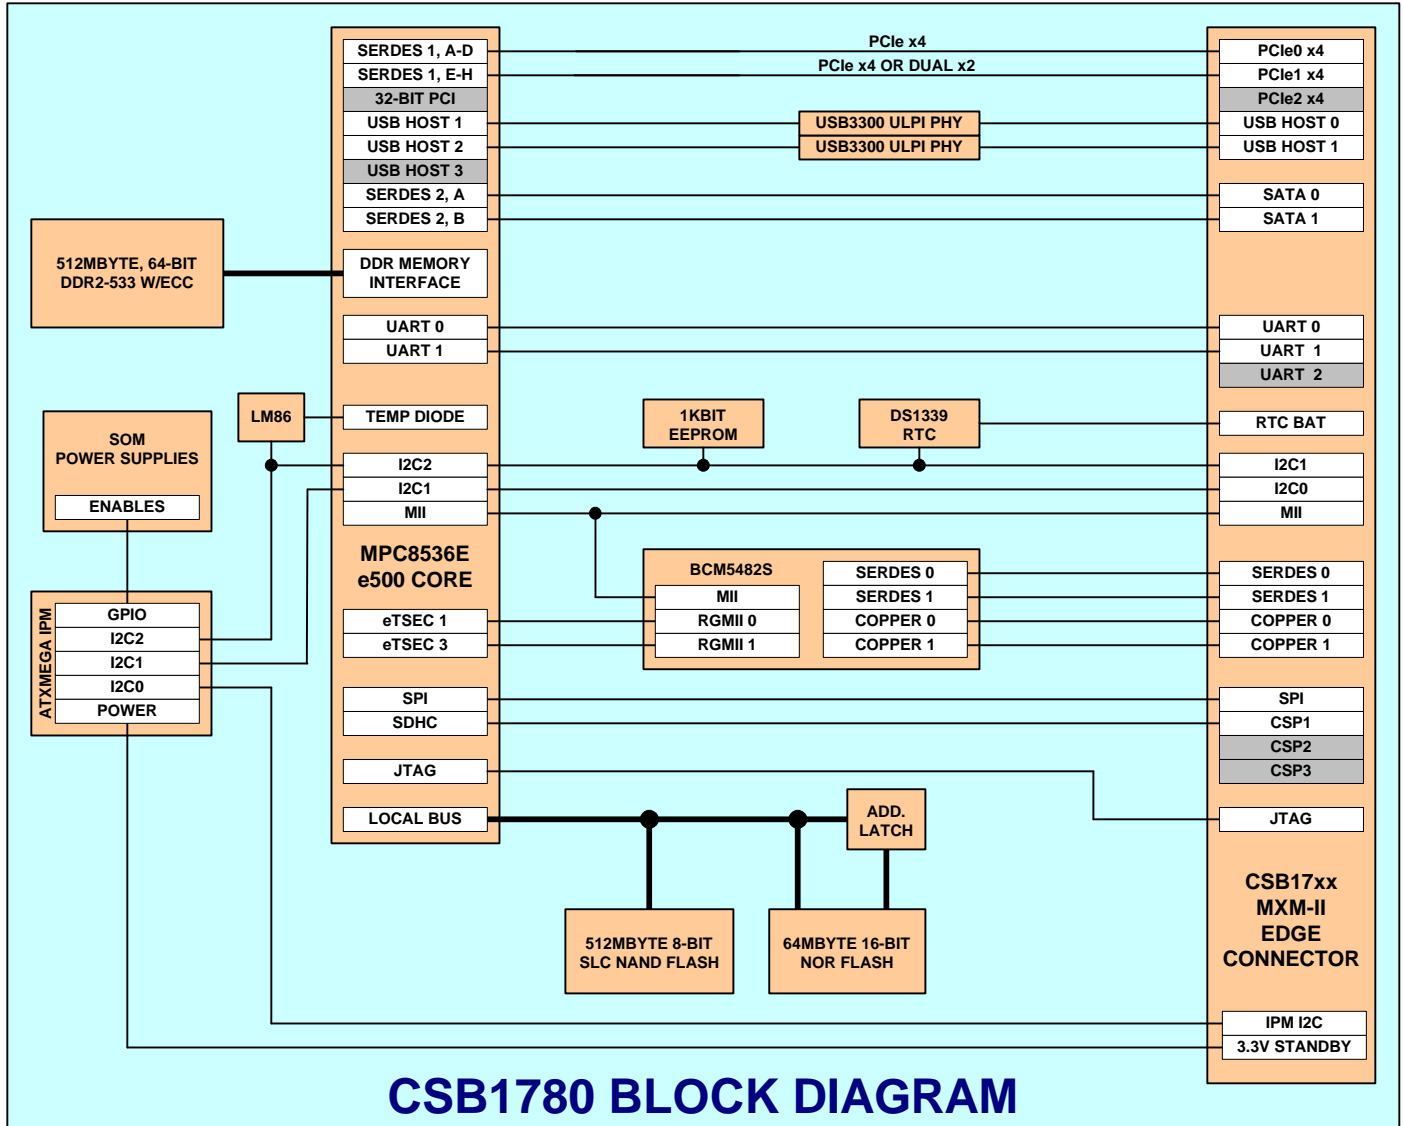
SERDES 1, A-D
SERDES 1, E-H
32-BIT PCI
USB HOST 1
USB HOST 2
USB HOST 3
SERDES 2, A
SERDES 2, B

PCIe x4
PCIe x4 OR DUAL x2
USB3300 ULPI PHY
USB3300 ULPI PHY

PCIe0 x4
PCIe1 x4
PCIe2 x4
USB HOST 0
USB HOST 1
SATA 0
SATA 1

512MBYTE, 64-BIT DDR2-533 W/ECC

DDR MEMORY INTERFACE

UART 0
UART 1

UART 0
UART 1
UART 2

SOM POWER SUPPLIES
ENABLES

LM86
TEMP DIODE
1KBIT EEPROM
DS1339 RTC
RTC BAT

I2C2
I2C1
MII

I2C1
I2C0
MII

MPC8536E e500 CORE

BCM5482S
MII
RGMII 0
RGMII 1
SERDES 0
SERDES 1
COPPER 0
COPPER 1

SERDES 0
SERDES 1
COPPER 0
COPPER 1

ATXMEGA IPM
GPIO
I2C2
I2C1
I2C0
POWER

eTSEC 1
eTSEC 3

SPI
SDHC
JTAG
LOCAL BUS

SPI
CSP1
CSP2
CSP3
JTAG

ADD. LATCH

512MBYTE 8-BIT SLC NAND FLASH
64MBYTE 16-BIT NOR FLASH

CSB17xx MXM-II EDGE CONNECTOR

IPM I2C
3.3V STANDBY

CSB1780 BLOCK DIAGRAM